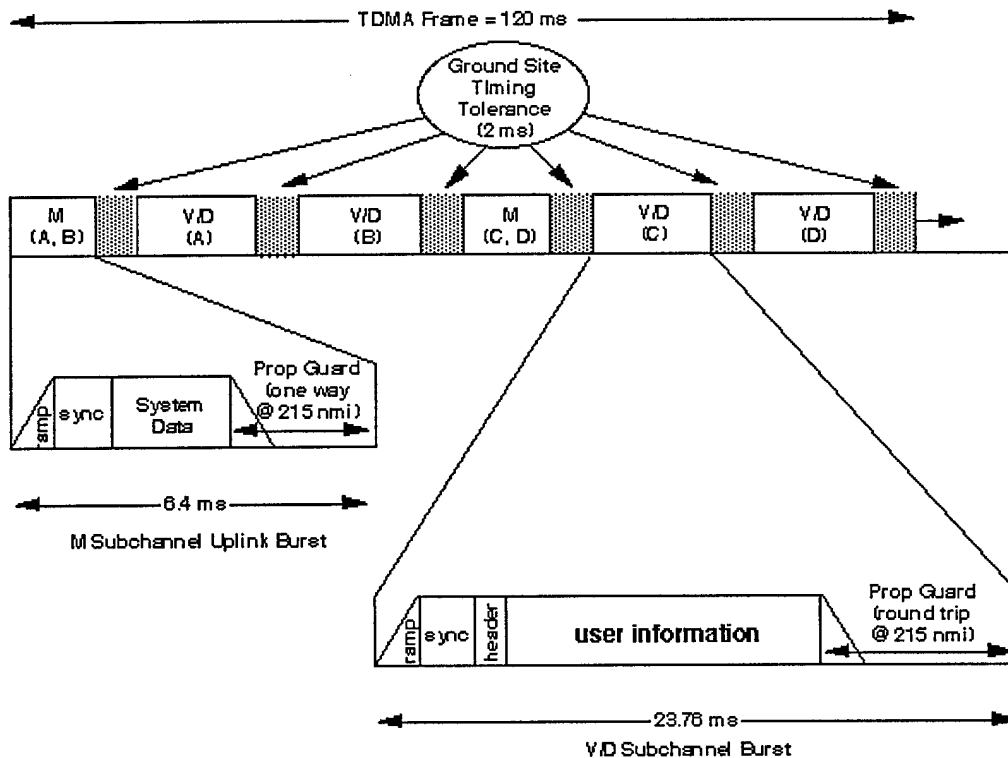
TDMA Frame = 120 ms

Ground Site Timing Tolerance (2 ms)

M (A, B)

V/D (A)

V/D (B)

M (C, D)

V/D (C)

V/D (D)

ramp

sync

System Data

Prop Guard (one way @ 215 nmi)

6.4 ms

M Subchannel Uplink Burst

ramp

sync

header

user information

Prop Guard (round trip @ 215 nmi)

23.76 ms

V/D Subchannel Burst